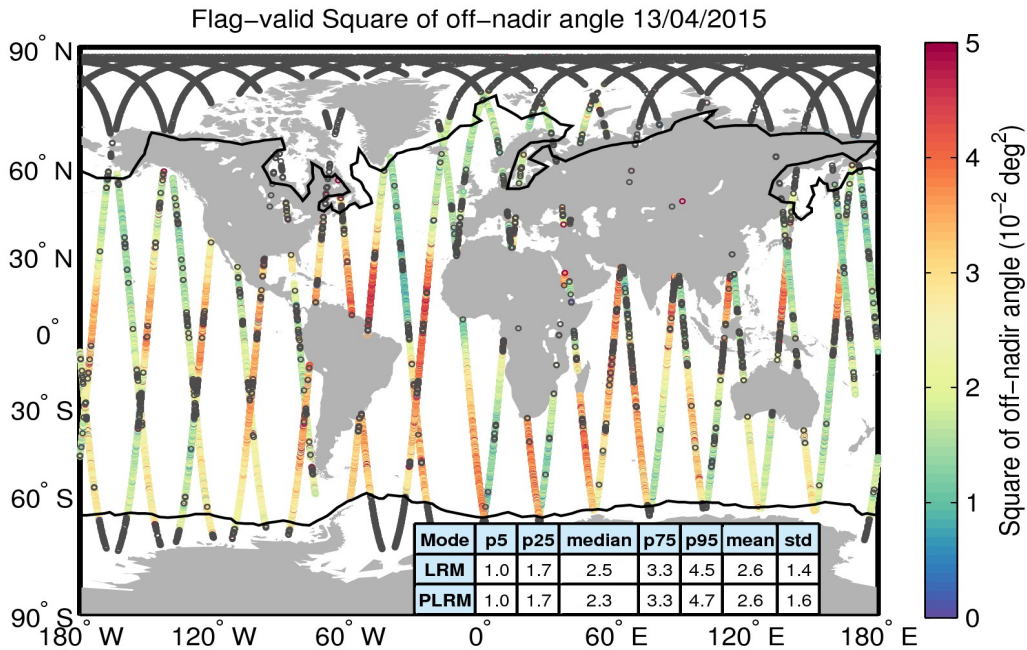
Flag-valid Square of off-nadir angle 13/04/2015

90° N
60° N
30° N
0°
30° S
60° S
90° S
180° W
120° W
60° W
0°
60° E
120° E
180° E

| Mode | p5 | p25 | median | p75 | p95 | mean | std |
|---|---|---|---|---|---|---|---|
| LRM | 1.0 | 1.7 | 2.5 | 3.3 | 4.5 | 2.6 | 1.4 |
| PLRM | 1.0 | 1.7 | 2.3 | 3.3 | 4.7 | 2.6 | 1.6 |

5
4
3
2
1
0
Square of off-nadir angle ($10^{-2}$ $deg^2$)